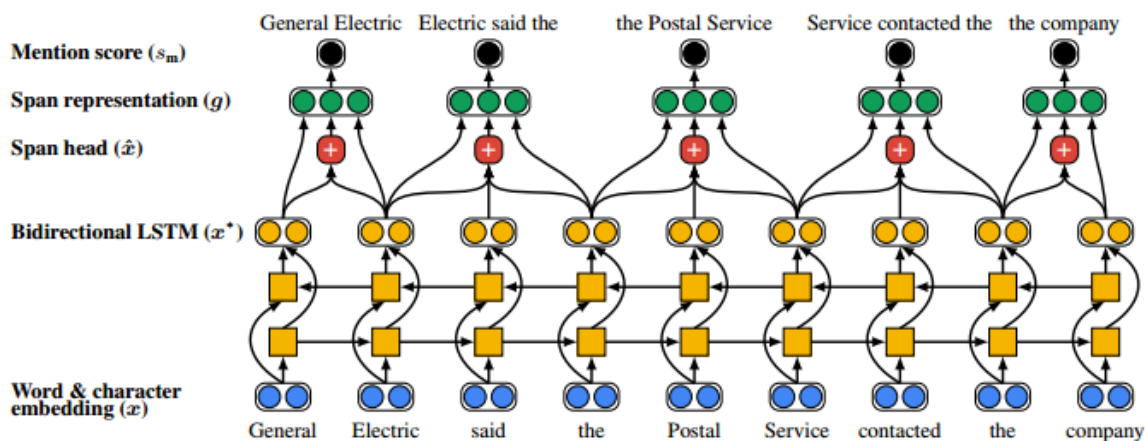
General Electric    Electric said the    the Postal Service    Service contacted the    the company

Mention score ($s_m$)

Span representation ($g$)

Span head ($\hat{x}$)

Bidirectional LSTM ($x^*$)

Word & character embedding ($x$)

General    Electric    said    the    Postal    Service    contacted    the    company